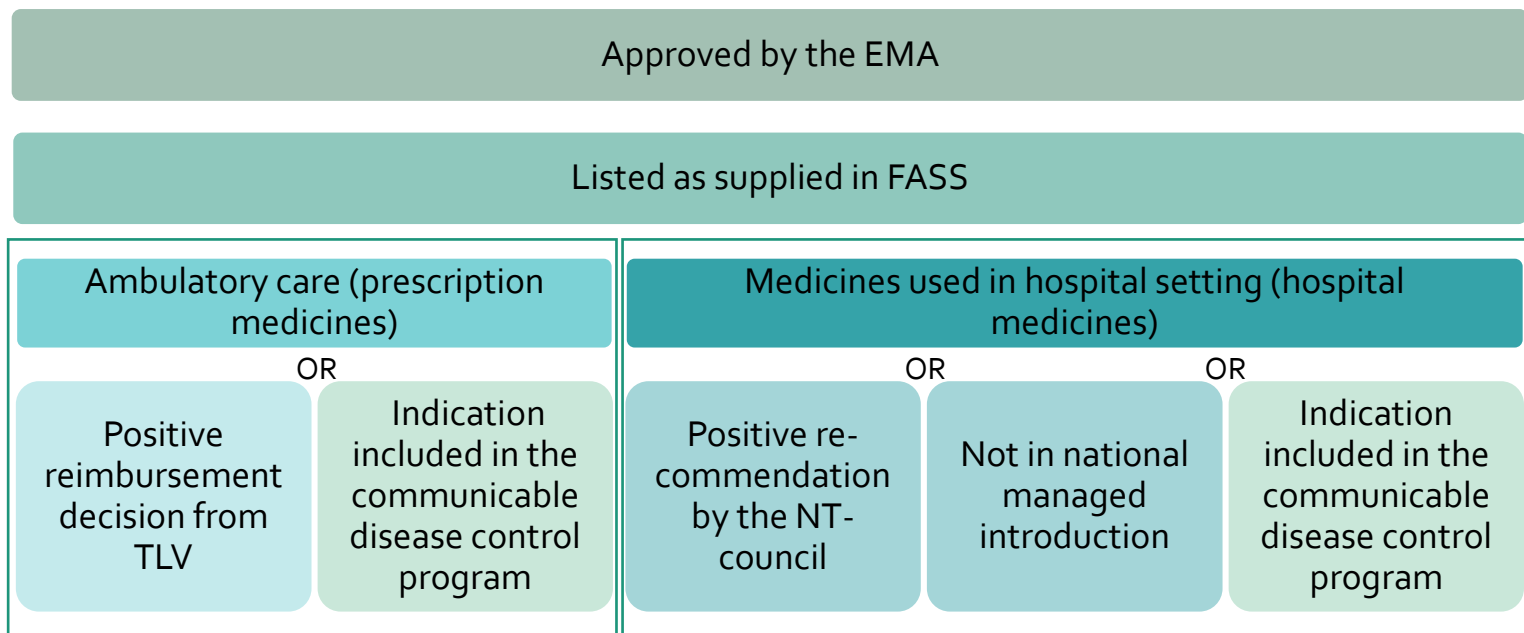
Approved by the EMA

Listed as supplied in FASS

Ambulatory care (prescription medicines)

OR

Positive reimbursement decision from TLV

Indication included in the communicable disease control program

Medicines used in hospital setting (hospital medicines)

OR

OR

Positive recommendation by the NT-council

Not in national managed introduction

Indication included in the communicable disease control program